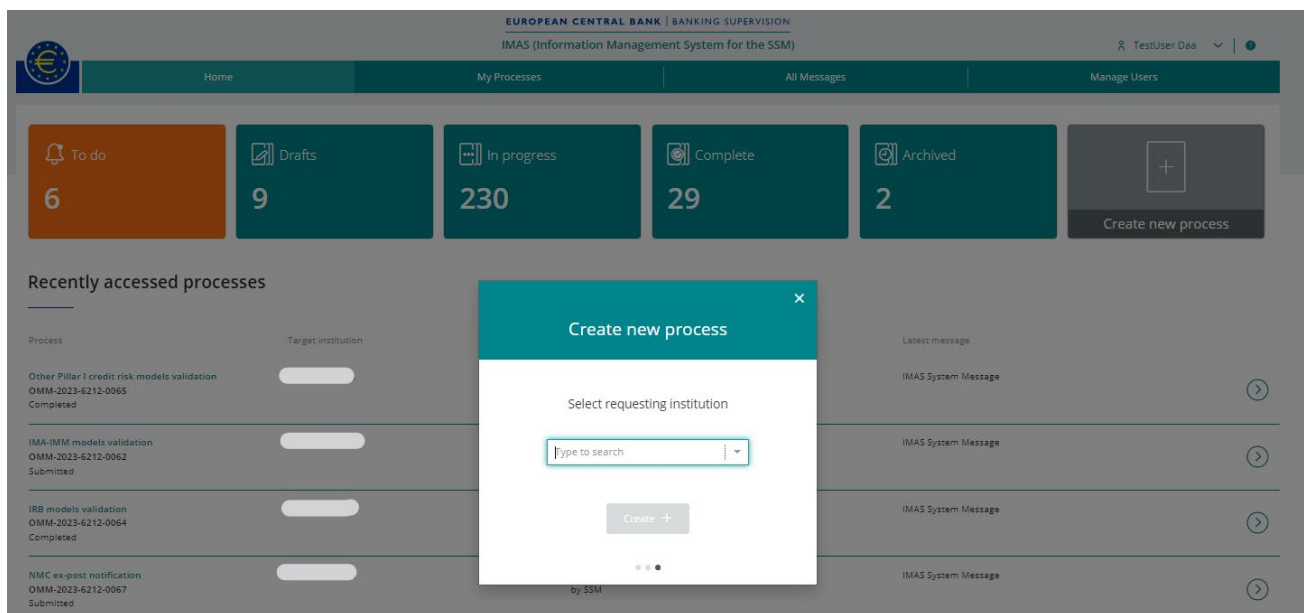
EUROPEAN CENTRAL BANK | BANKING SUPERVISION
IMAS (Information Management System for the SSM)

TestUser Daa

Home
My Processes
All Messages
Manage Users

To do
6

Drafts
9

In progress
230

Complete
29

Archived
2

Create new process

Recently accessed processes

Process
Target institution
Latest message

Other Pillar I credit risk models validation
OMM-2023-6212-0065
Completed
IMAS System Message

IMA-IMM models validation
OMM-2023-6212-0062
Submitted
IMAS System Message

IRB models validation
OMM-2023-6212-0064
Completed
IMAS System Message

NMC ex-post notification
OMM-2023-6212-0067
Submitted
by SSM
IMAS System Message

Create new process

Select requesting institution

Type to search

Create +